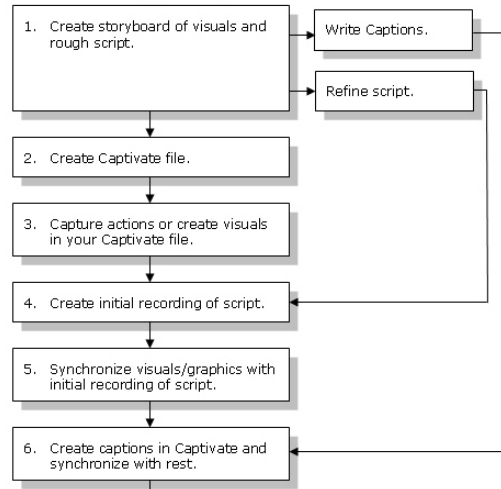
1. Create storyboard of visuals and rough script.

Write Captions.

Refine script.

2. Create Captivate file.

3. Capture actions or create visuals in your Captivate file.

4. Create initial recording of script.

5. Synchronize visuals/graphics with initial recording of script.

6. Create captions in Captivate and synchronize with rest.